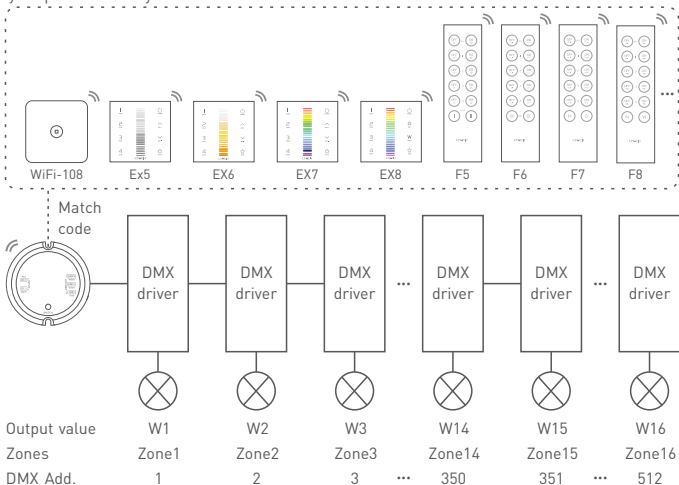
WiFi-108
Ex5
EX6
EX7
EX8
F5
F6
F7
F8
...

Match code

DMX driver
DMX driver
DMX driver
...
DMX driver
DMX driver
...
DMX driver

| Output value | W1 | W2 | W3 | | W14 | W15 | | W16 |
|---|---|---|---|---|---|---|---|---|
| Zones | Zone1 | Zone2 | Zone3 | | Zone14 | Zone15 | | Zone16 |
| DMX Add. | 1 | 2 | 3 | ... | 350 | 351 | ... | 512 |